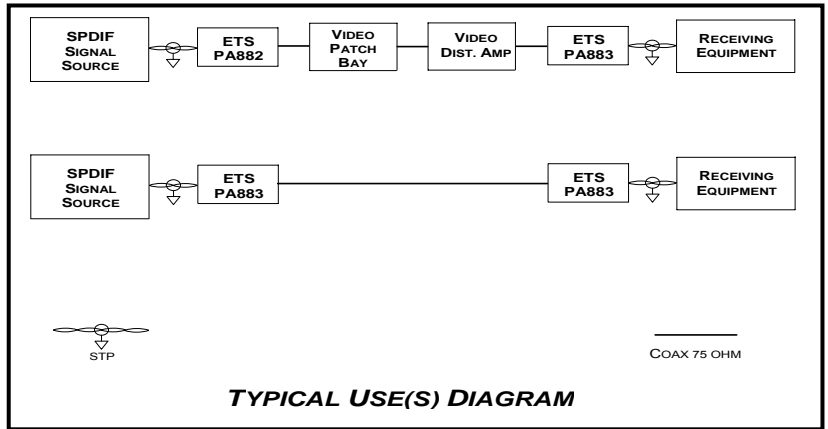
SPDIF
SIGNAL
SOURCE

ETS
PA882

VIDEO
PATCH
BAY

VIDEO
DIST. AMP

ETS
PA883

RECEIVING
EQUIPMENT

SPDIF
SIGNAL
SOURCE

ETS
PA883

ETS
PA883

RECEIVING
EQUIPMENT

STP

COAX 75 OHM

TYPICAL USE(S) DIAGRAM